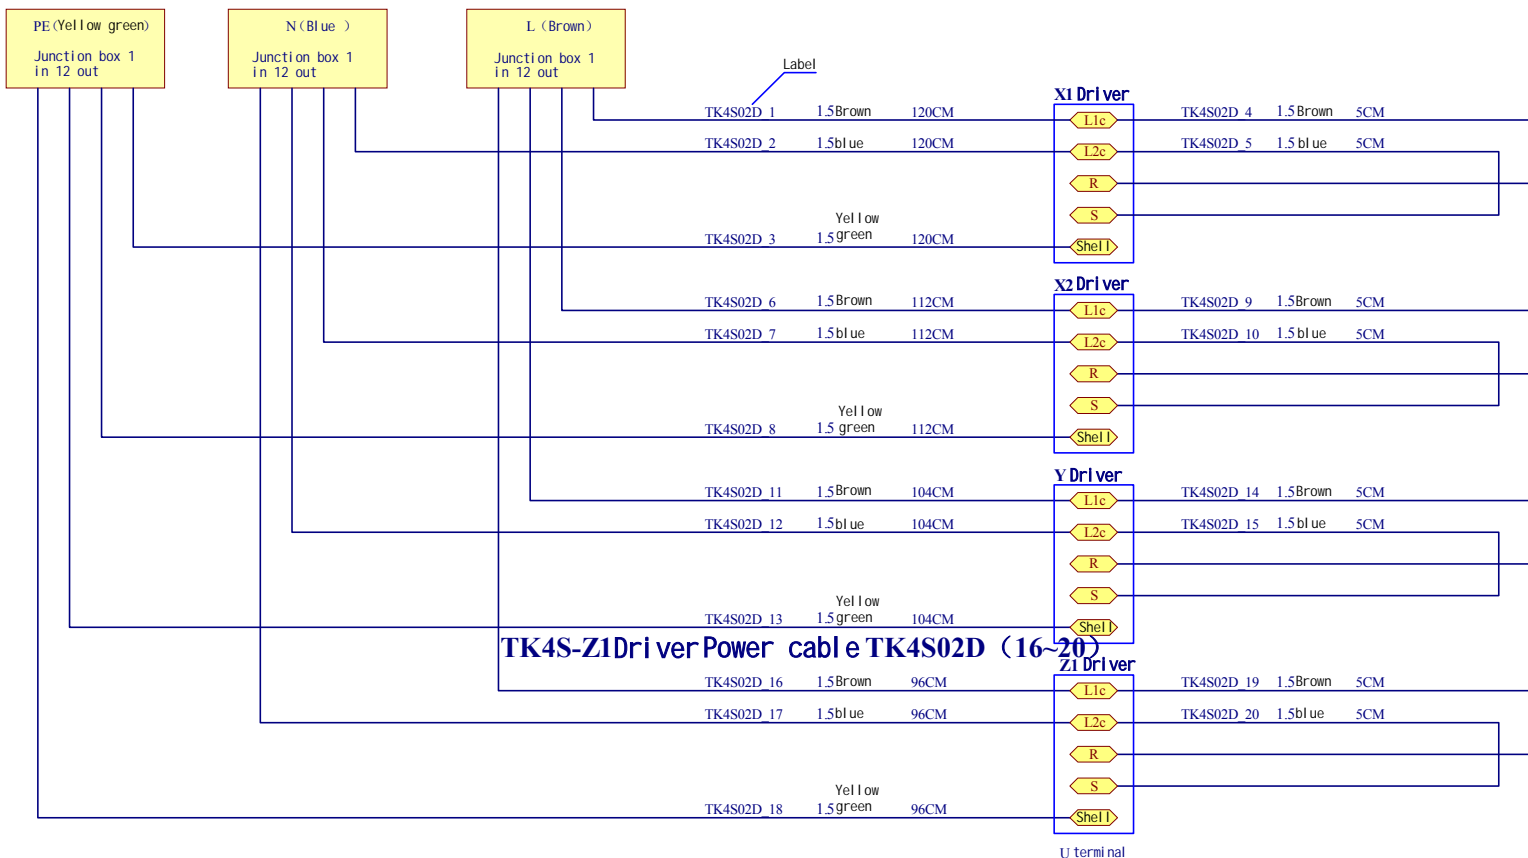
PE (Yellow green)
Junction box 1
in 12 out

N (Blue )
Junction box 1
in 12 out

L (Brown)
Junction box 1
in 12 out

Label

X1 Driver
TK4S02D_1 1.5Brown 120CM
L1c
TK4S02D_4 1.5Brown 5CM
TK4S02D_2 1.5blue 120CM
L2c
TK4S02D_5 1.5blue 5CM
R
S
TK4S02D_3 1.5 Yellow green 120CM
Shell

X2 Driver
TK4S02D_6 1.5Brown 112CM
L1c
TK4S02D_9 1.5Brown 5CM
TK4S02D_7 1.5blue 112CM
L2c
TK4S02D_10 1.5blue 5CM
R
S
TK4S02D_8 1.5 Yellow green 112CM
Shell

Y Driver
TK4S02D_11 1.5Brown 104CM
L1c
TK4S02D_14 1.5Brown 5CM
TK4S02D_12 1.5blue 104CM
L2c
TK4S02D_15 1.5blue 5CM
R
S
TK4S02D_13 1.5 Yellow green 104CM
Shell

TK4S-Z1Driver Power cable TK4S02D (16~20)

Z1 Driver
TK4S02D_16 1.5Brown 96CM
L1c
TK4S02D_19 1.5Brown 5CM
TK4S02D_17 1.5blue 96CM
L2c
TK4S02D_20 1.5blue 5CM
R
S
TK4S02D_18 1.5 Yellow green 96CM
Shell

U terminal